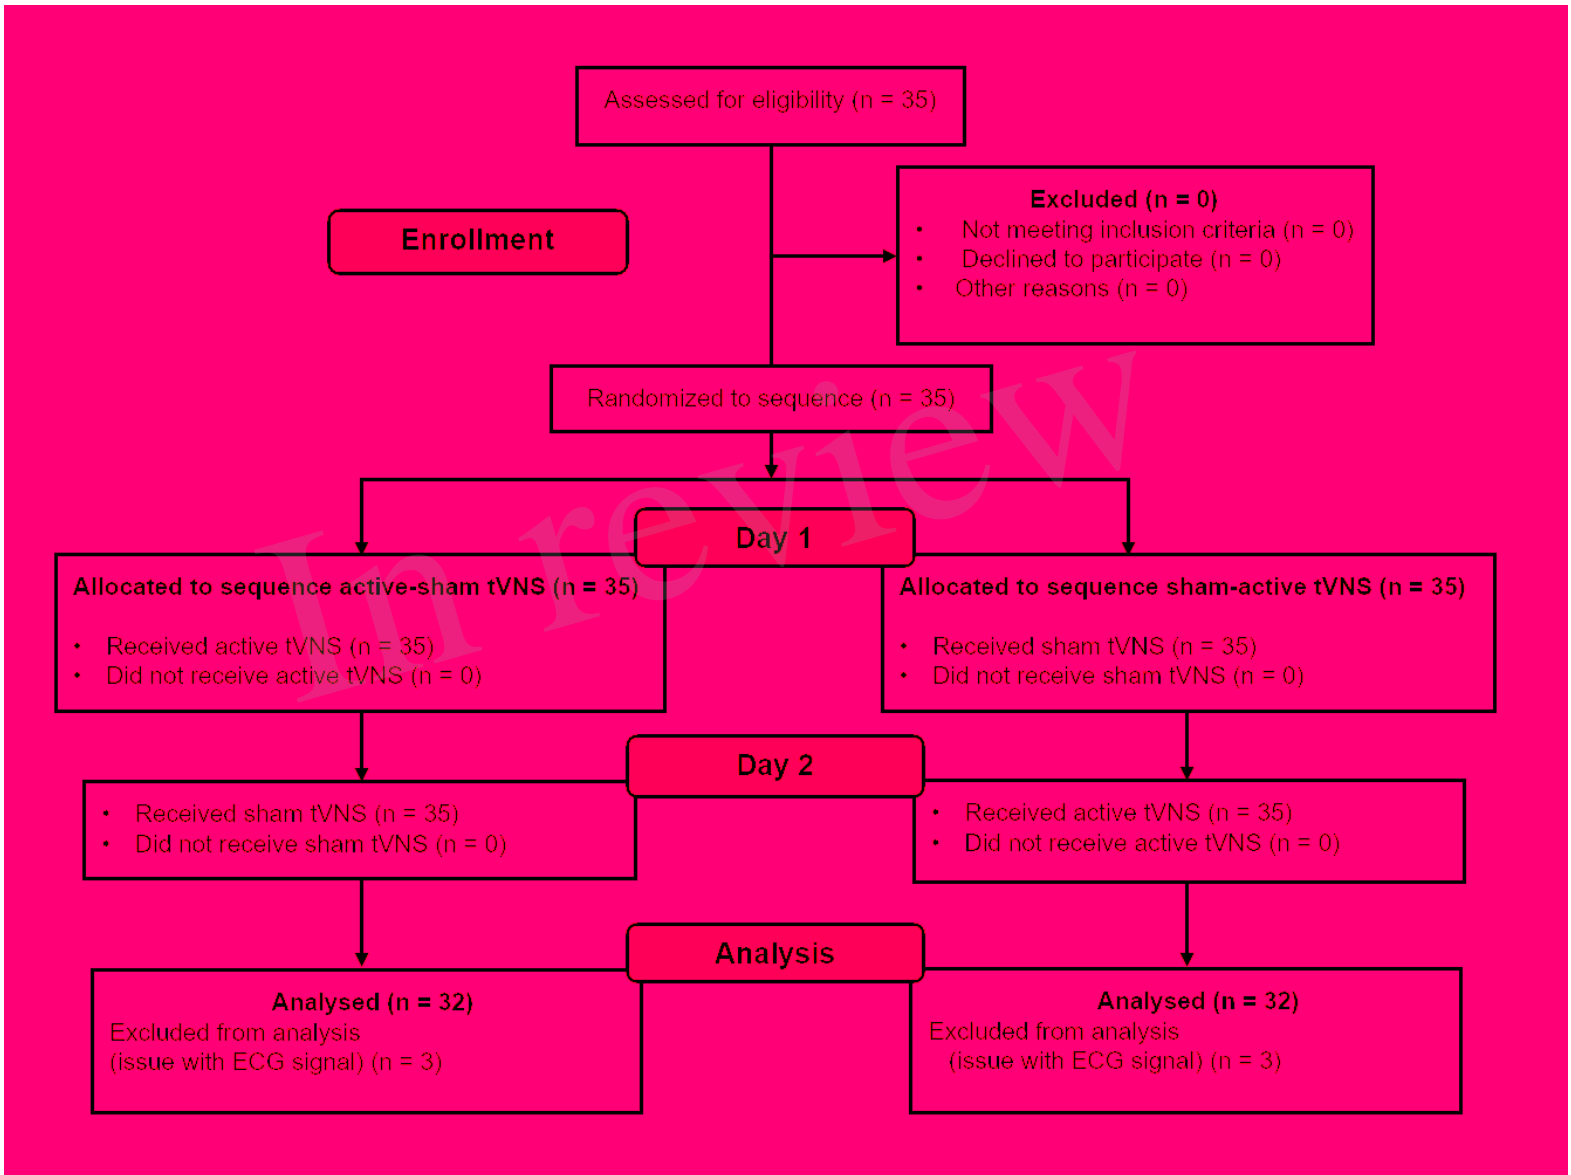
Assessed for eligibility (n = 35)

Enrollment

Excluded (n = 0)
• Not meeting inclusion criteria (n = 0)
• Declined to participate (n = 0)
• Other reasons (n = 0)

Randomized to sequence (n = 35)

In review

Day 1

Allocated to sequence active-sham tVNS (n = 35)

• Received active tVNS (n = 35)
• Did not receive active tVNS (n = 0)

Allocated to sequence sham-active tVNS (n = 35)

• Received sham tVNS (n = 35)
• Did not receive sham tVNS (n = 0)

Day 2

• Received sham tVNS (n = 35)
• Did not receive sham tVNS (n = 0)

• Received active tVNS (n = 35)
• Did not receive active tVNS (n = 0)

Analysis

Analysed (n = 32)
Excluded from analysis
(issue with ECG signal) (n = 3)

Analysed (n = 32)
Excluded from analysis
(issue with ECG signal) (n = 3)